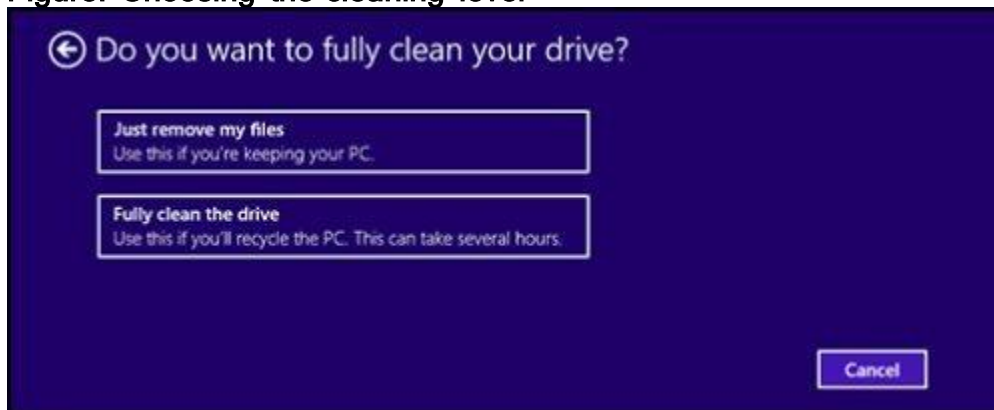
Figure: Choosing the cleaning level

Do you want to fully clean your drive?

Just remove my files
Use this if you're keeping your PC.

Fully clean the drive
Use this if you'll recycle the PC. This can take several hours.

Cancel